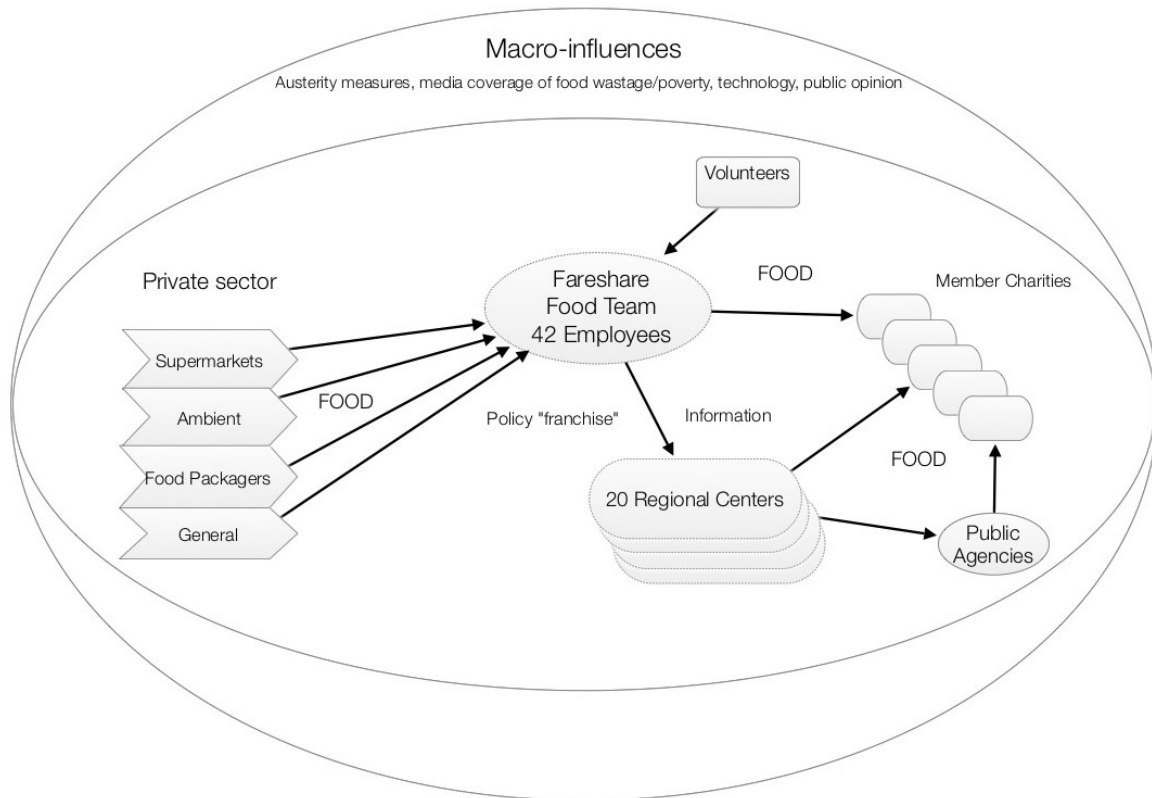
Macro-influences

Austerity measures, media coverage of food wastage/poverty, technology, public opinion

Volunteers

Private sector

Fareshare Food Team 42 Employees

FOOD

Member Charities

Supermarkets

Ambient

FOOD

Food Packagers

General

Policy "franchise"

Information

20 Regional Centers

FOOD

Public Agencies